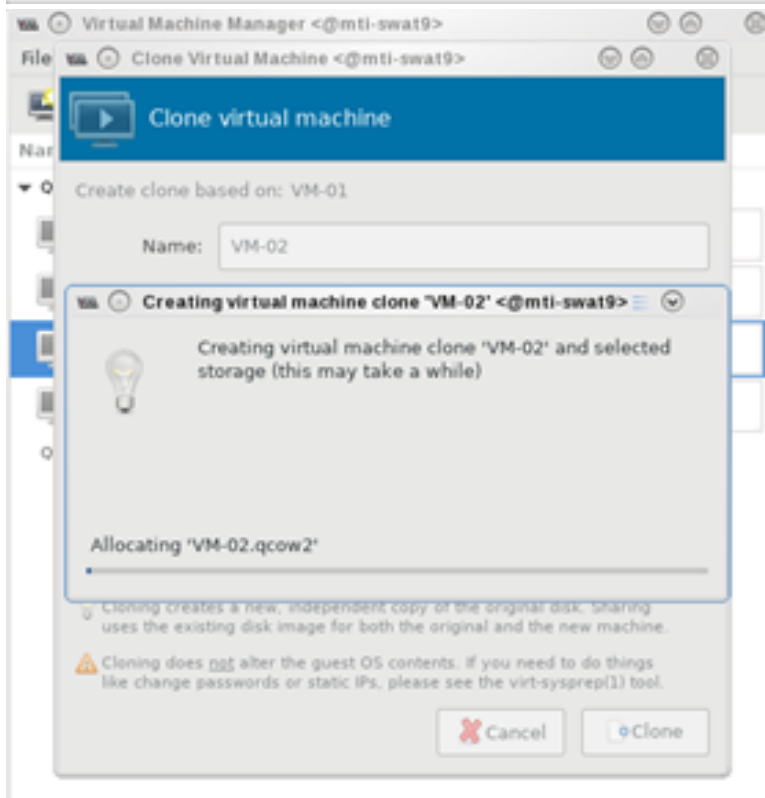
Virtual Machine Manager <@mti-swat9>

File

Nar

Clone Virtual Machine <@mti-swat9>

Clone virtual machine

Create clone based on: VM-01

Name: VM-02

Creating virtual machine clone 'VM-02' <@mti-swat9>

Creating virtual machine clone 'VM-02' and selected storage (this may take a while)

Allocating 'VM-02.qcow2'

Cloning creates a new, independent copy of the original disk. Sharing uses the existing disk image for both the original and the new machine.

Cloning does not alter the guest OS contents. If you need to do things like change passwords or static IPs, please see the virt-sysprep(1) tool.

Cancel Clone